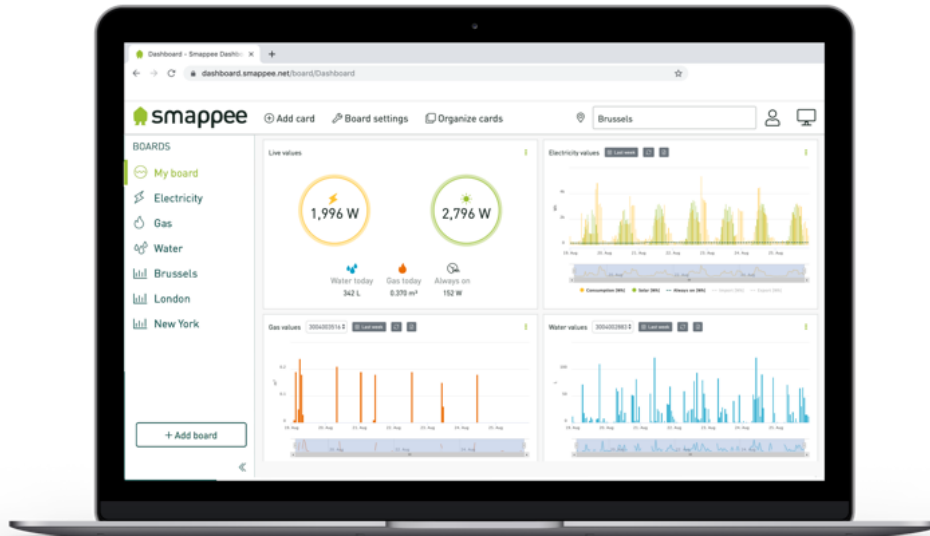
Dashboard - Smappee Dashbo

dashboard.smappee.net/board/Dashboard

smappee

Add card

Board settings

Organize cards

Brussels

BOARDS

My board

Electricity

Gas

Water

Brussels

London

New York

+ Add board

Live values

1,996 W

2,796 W

Water today
342 L

Gas today
0.370 m³

Always on
152 W

Electricity values

Last week

Consumption (Wh)

Solar (Wh)

Always on (Wh)

Gas values

Last week

Water values

Last week